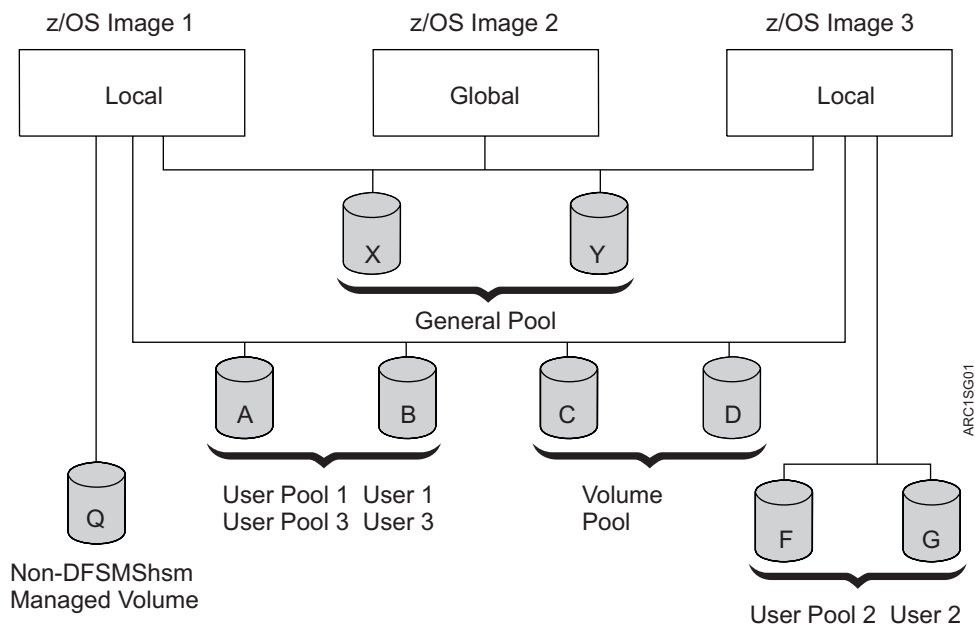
z/OS Image 1

z/OS Image 2

z/OS Image 3

Local

Global

Local

X

Y

General Pool

A

B

C

D

ARC1SG01

Q

User Pool 1 User 1
User Pool 3 User 3

Volume
Pool

F

G

Non-DFSMShsm
Managed Volume

User Pool 2 User 2